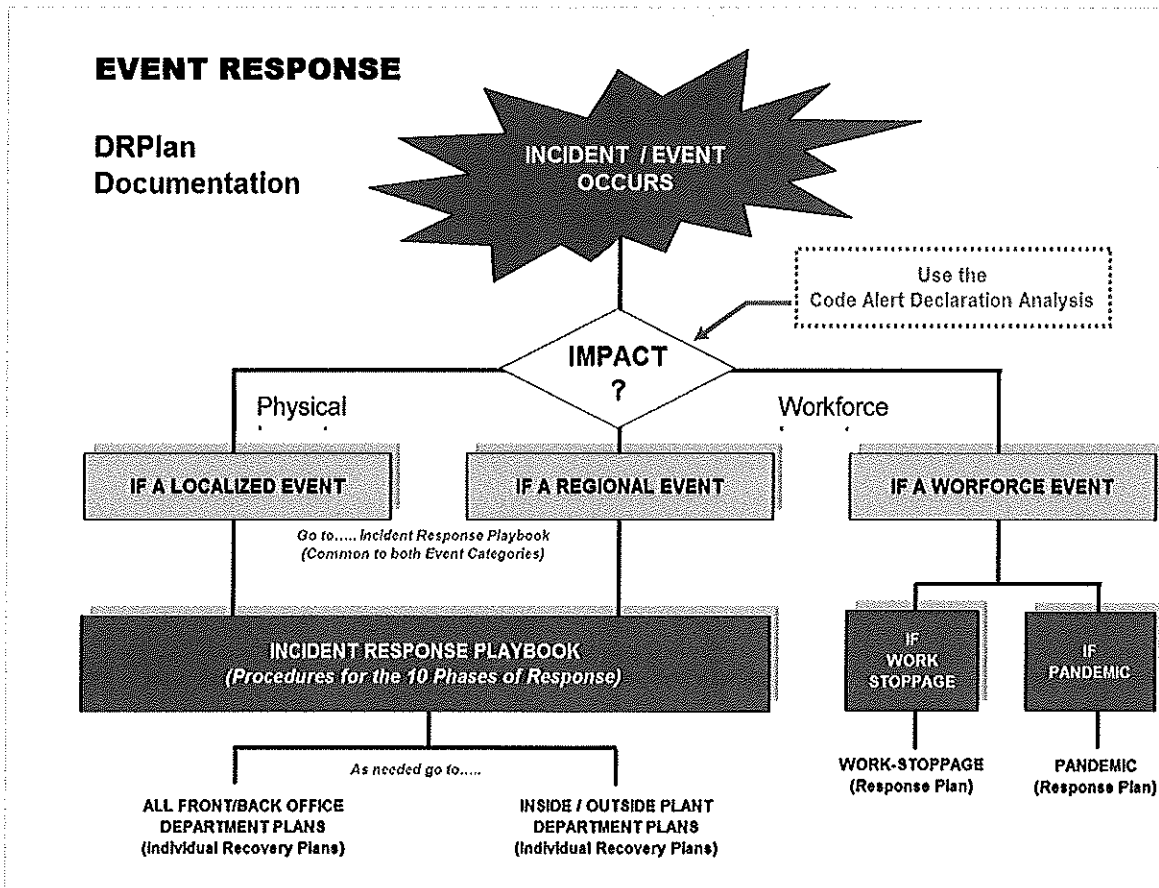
EVENT RESPONSE

DRPlan Documentation

INCIDENT / EVENT OCCURS

Use the Code Alert Declaration Analysis

IMPACT ?

Physical

Workforce

IF A LOCALIZED EVENT

IF A REGIONAL EVENT

IF A WORFORCE EVENT

Go to..... Incident Response Playbook (Common to both Event Categories)

INCIDENT RESPONSE PLAYBOOK
(Procedures for the 10 Phases of Response)

IF WORK STOPPAGE

IF PANDEMIC

As needed go to.....

ALL FRONT/BACK OFFICE DEPARTMENT PLANS (Individual Recovery Plans)

INSIDE / OUTSIDE PLANT DEPARTMENT PLANS (Individual Recovery Plans)

WORK-STOPPAGE (Response Plan)

PANDEMIC (Response Plan)